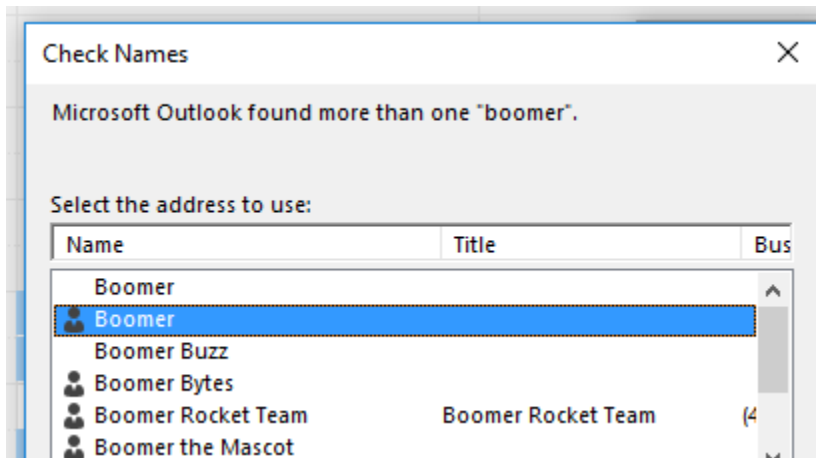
Check Names

Microsoft Outlook found more than one "boomer".

Select the address to use:

| Name | Title | Bus |
|---|---|---|
| Boomer | | |
| Boomer | | |
| Boomer Buzz | | |
| Boomer Bytes | | |
| Boomer Rocket Team | Boomer Rocket Team | (4 |
| Boomer the Mascot | | |